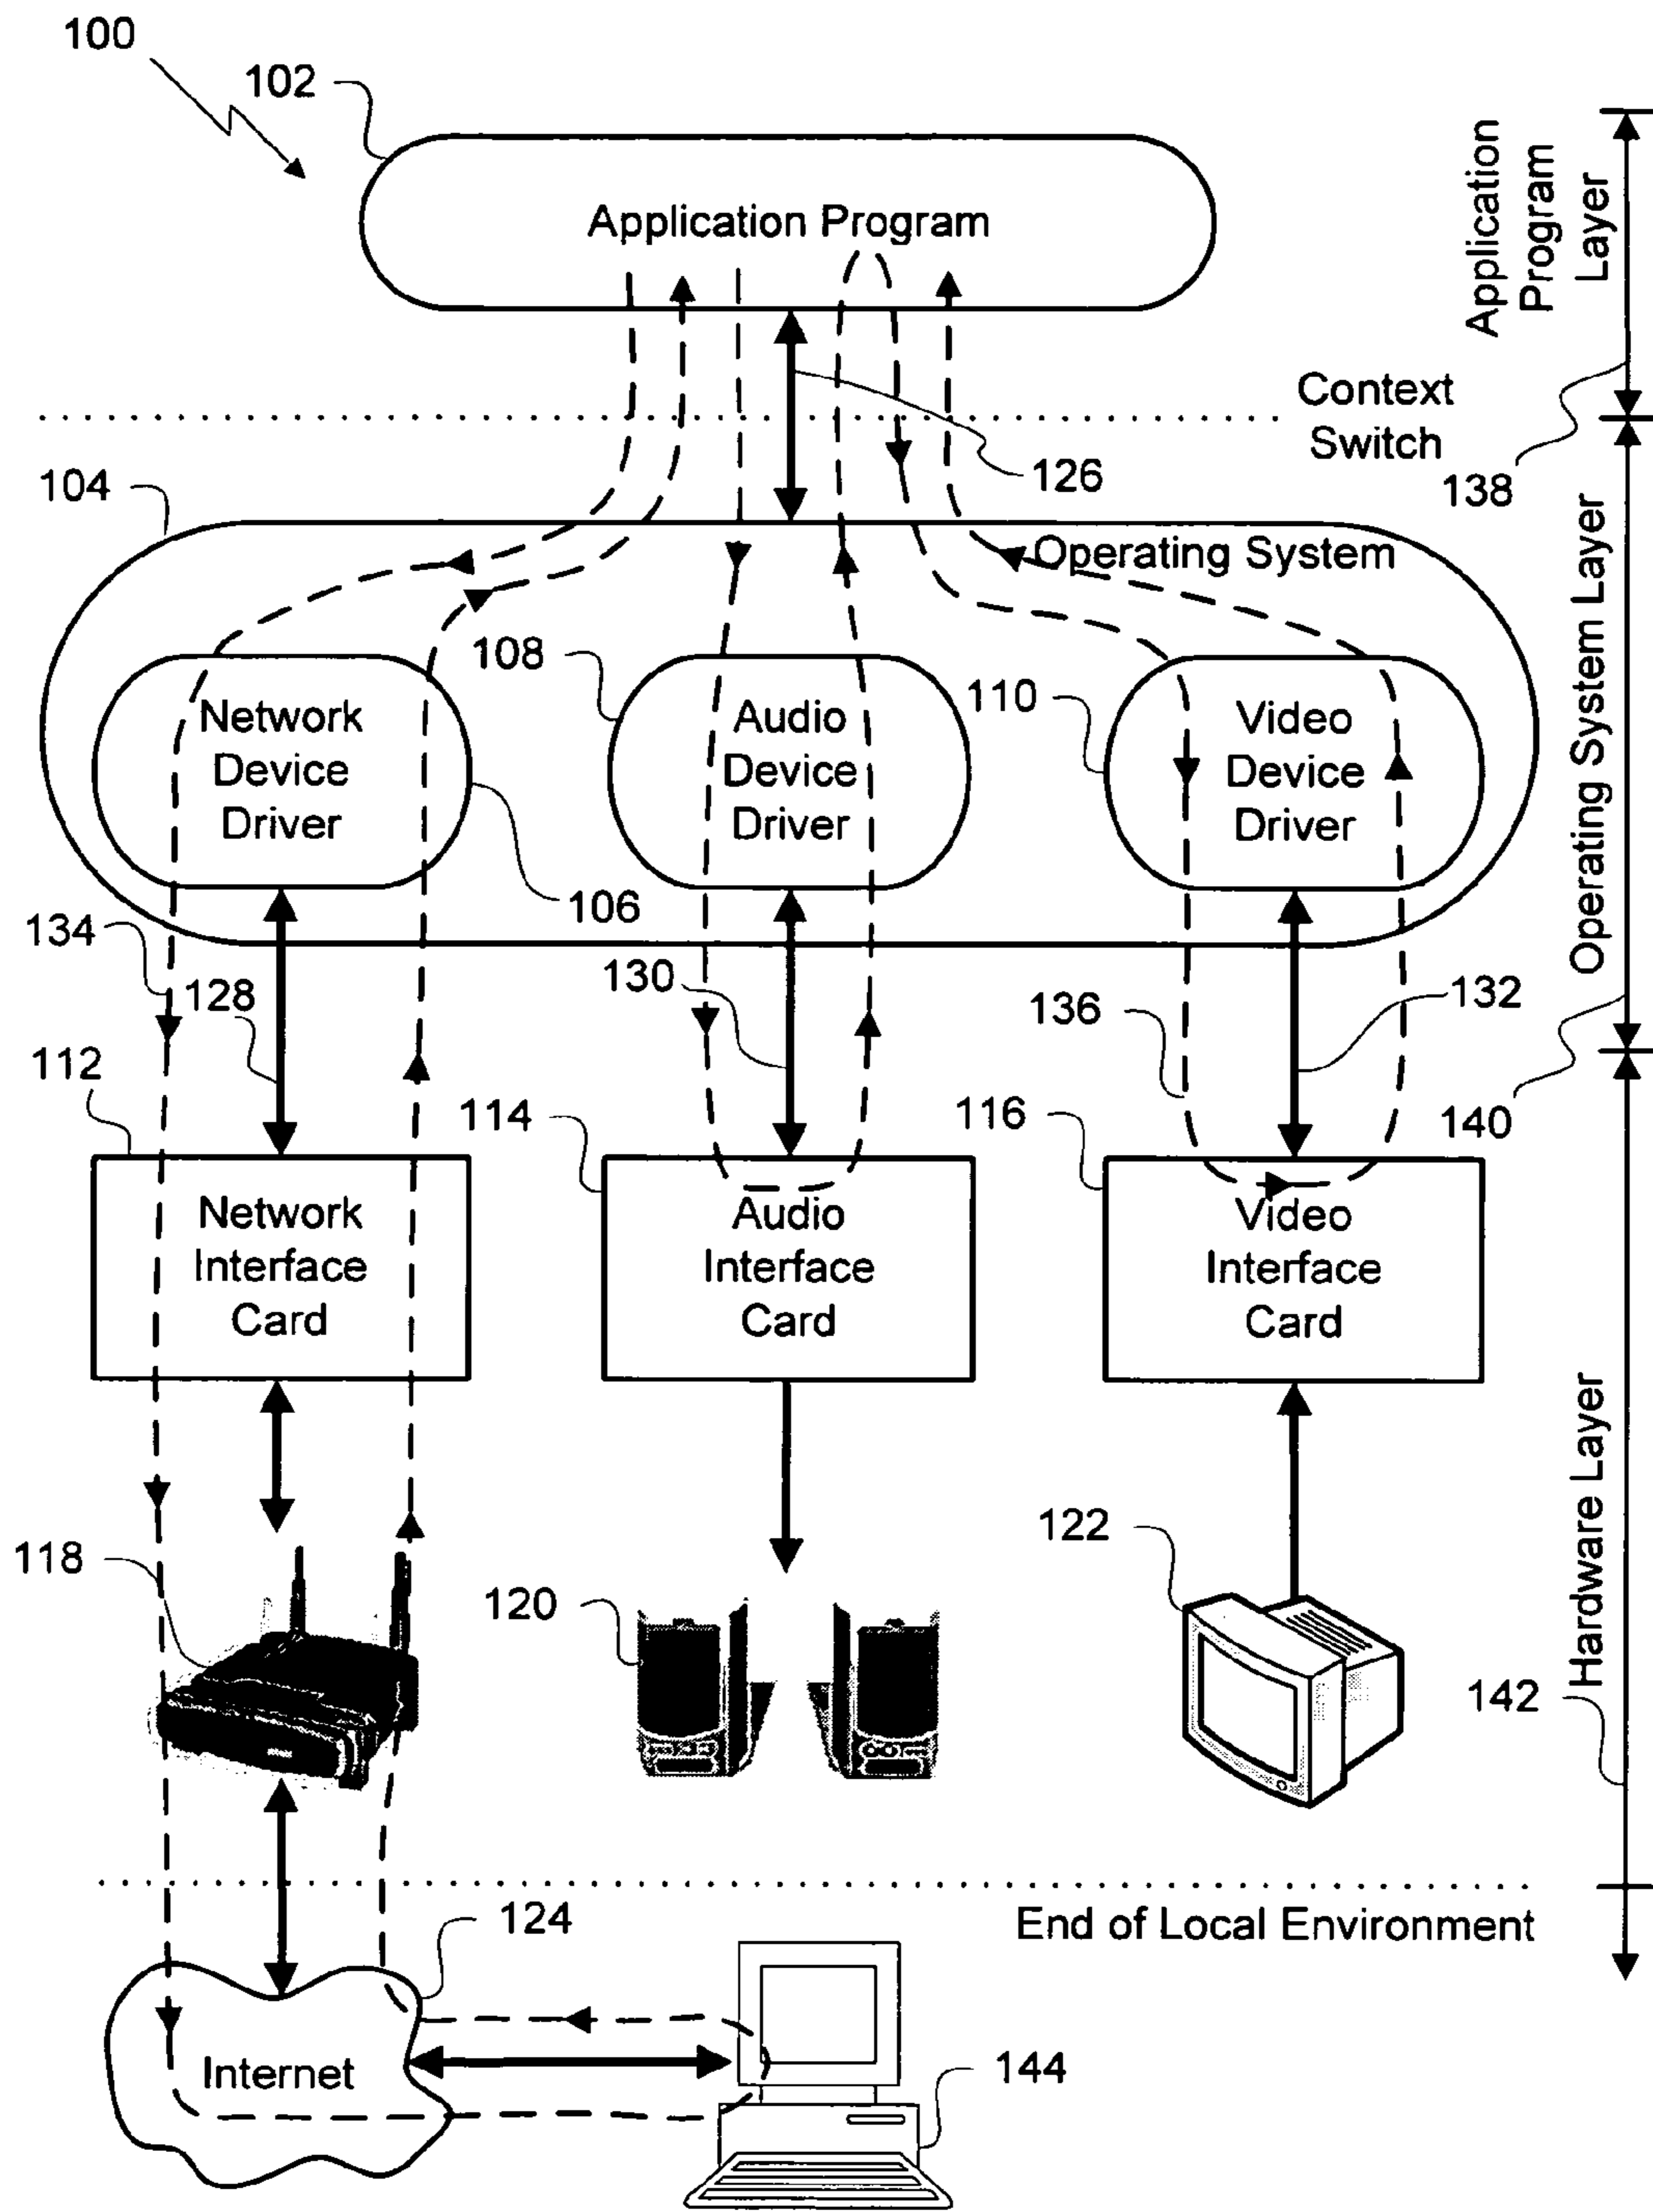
100
102
Application Program
Application Program Layer
Context Switch
126
138
104
Operating System
Operating System Layer
108
110
Network Device Driver
Audio Device Driver
Video Device Driver
106
134
128
130
136
132
112
114
116
140
Network Interface Card
Audio Interface Card
Video Interface Card
Hardware Layer
118
120
122
142
End of Local Environment
124
144
Internet